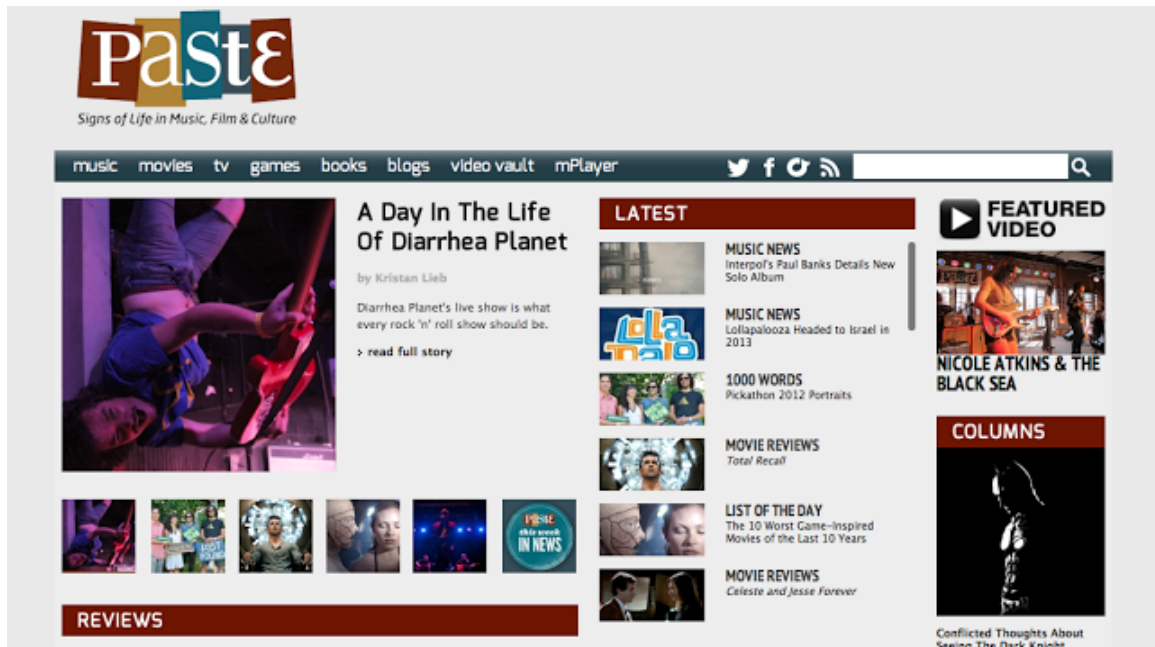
PastE

Signs of Life in Music, Film & Culture

music movies tv games books blogs video vault mPlayer

A Day In The Life Of Diarrhea Planet

by Kristan Lieb

Diarrhea Planet's live show is what every rock 'n' roll show should be.

› read full story

Paste this week IN NEWS

REVIEWS

LATEST

MUSIC NEWS
Interpol's Paul Banks Details New Solo Album

MUSIC NEWS
Lollapalooza Headed to Israel in 2013

1000 WORDS
Pickathon 2012 Portraits

MOVIE REVIEWS
Total Recall

LIST OF THE DAY
The 10 Worst Game-Inspired Movies of the Last 10 Years

MOVIE REVIEWS
Celeste and Jesse Forever

FEATURED VIDEO

NICOLE ATKINS & THE BLACK SEA

COLUMNS

Conflicted Thoughts About Seeing The Dark Knight